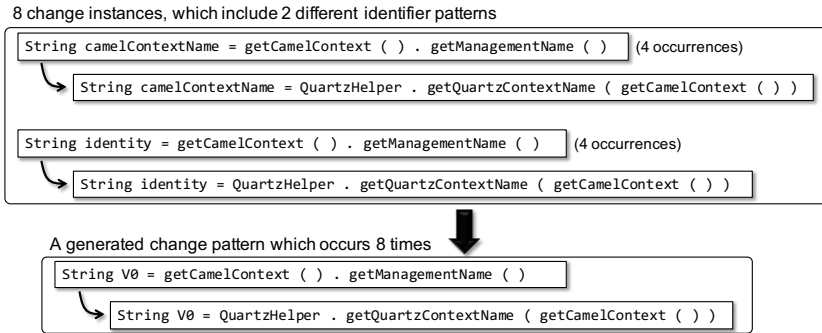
8 change instances, which include 2 different identifier patterns

String camelContextName = getCamelContext ( ) . getManagementName ( )

(4 occurrences)

String camelContextName = QuartzHelper . getQuartzContextName ( getCamelContext ( ) )

String identity = getCamelContext ( ) . getManagementName ( )

(4 occurrences)

String identity = QuartzHelper . getQuartzContextName ( getCamelContext ( ) )

A generated change pattern which occurs 8 times

String V0 = getCamelContext ( ) . getManagementName ( )

String V0 = QuartzHelper . getQuartzContextName ( getCamelContext ( ) )